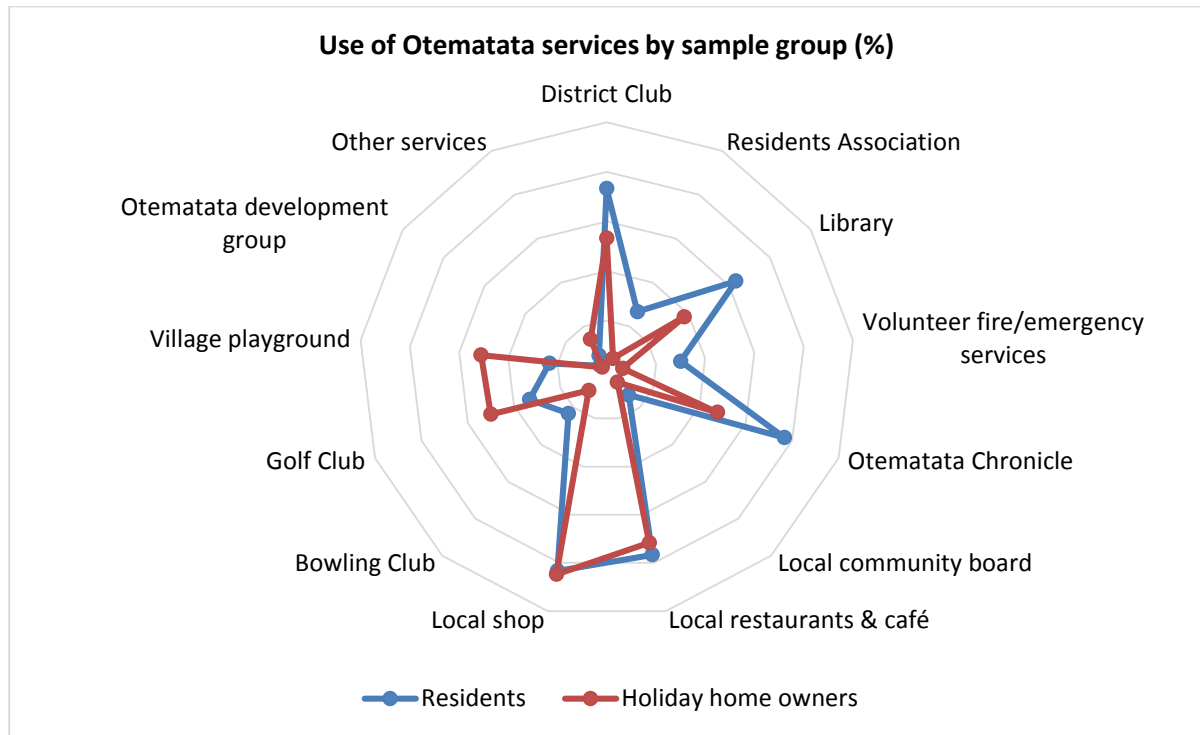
Use of Otematata services by sample group (%)

District Club

Residents Association

Library

Volunteer fire/emergency services

Otematata Chronicle

Local community board

Local restaurants & café

Local shop

Bowling Club

Golf Club

Village playground

Otematata development group

Other services

Residents
Holiday home owners